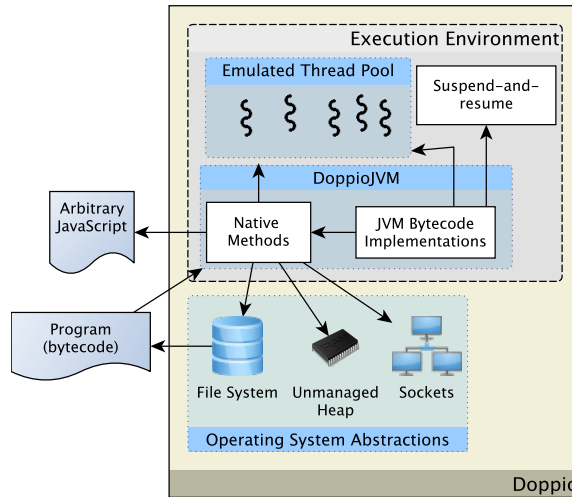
Execution Environment

Emulated Thread Pool

Suspend-and-resume

DoppioJVM

Arbitrary JavaScript

Native Methods

JVM Bytecode Implementations

Program (bytecode)

File System

Unmanaged Heap

Sockets

Operating System Abstractions

Doppic